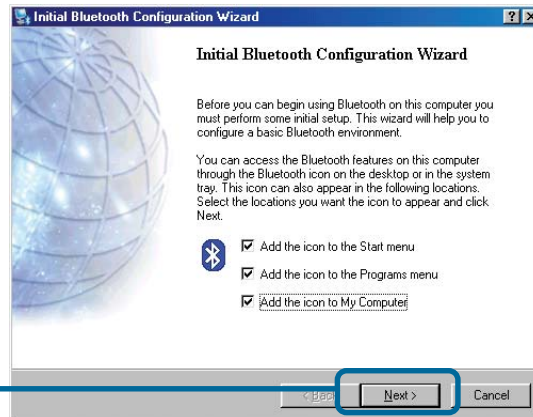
Initial Bluetooth Configuration Wizard

Initial Bluetooth Configuration Wizard

Before you can begin using Bluetooth on this computer you must perform some initial setup. This wizard will help you to configure a basic Bluetooth environment.

You can access the Bluetooth features on this computer through the Bluetooth icon on the desktop or in the system tray. This icon can also appear in the following locations. Select the locations you want the icon to appear and click Next.

Add the icon to the Start menu

Add the icon to the Programs menu

Add the icon to My Computer

< Back

Next >

Cancel